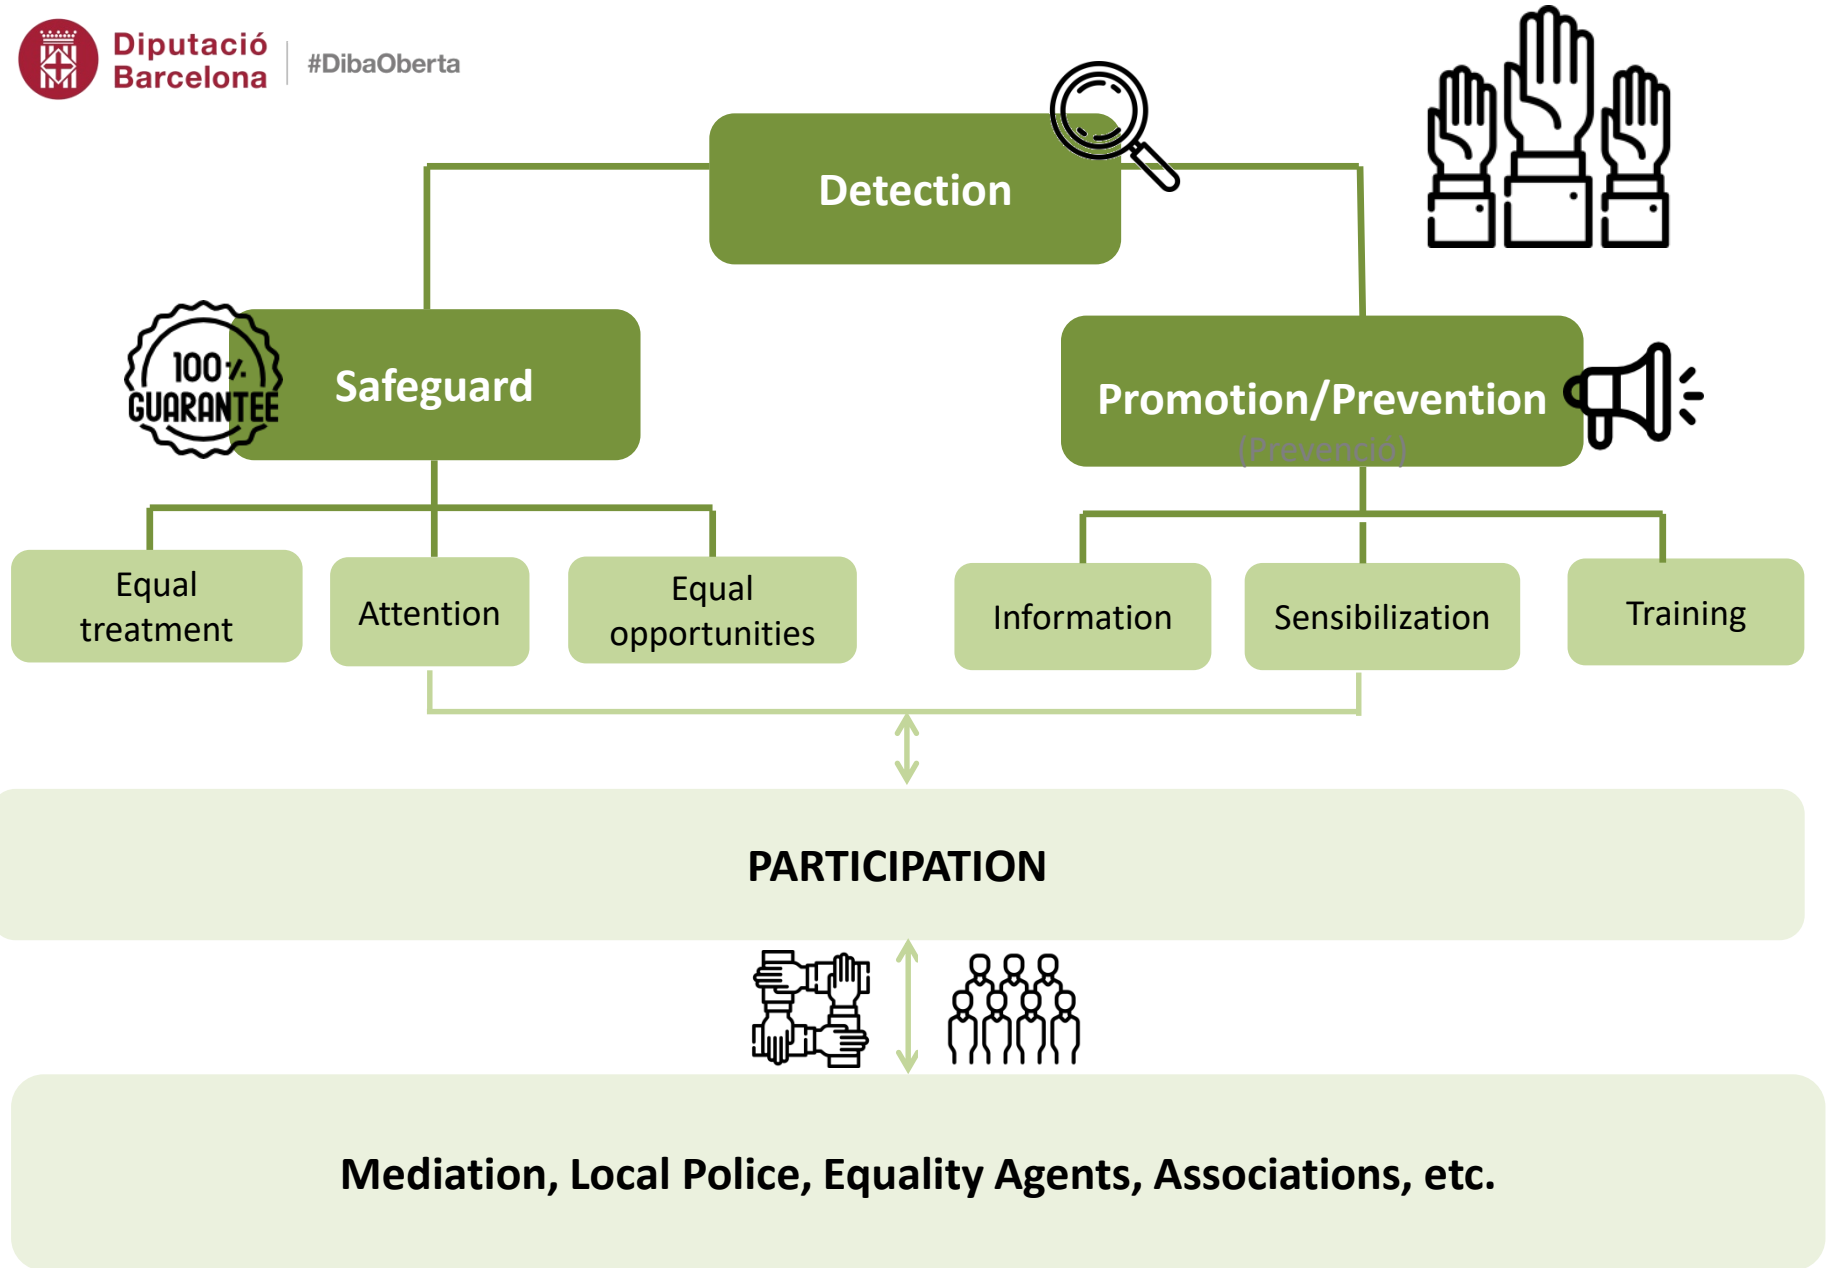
Diputació Barcelona #DibaOberta

Detection

100% GUARANTEE

Safeguard

Promotion/Prevention
(Prevenció)

Equal treatment

Attention

Equal opportunities

Information

Sensibilization

Training

PARTICIPATION

Mediation, Local Police, Equality Agents, Associations, etc.